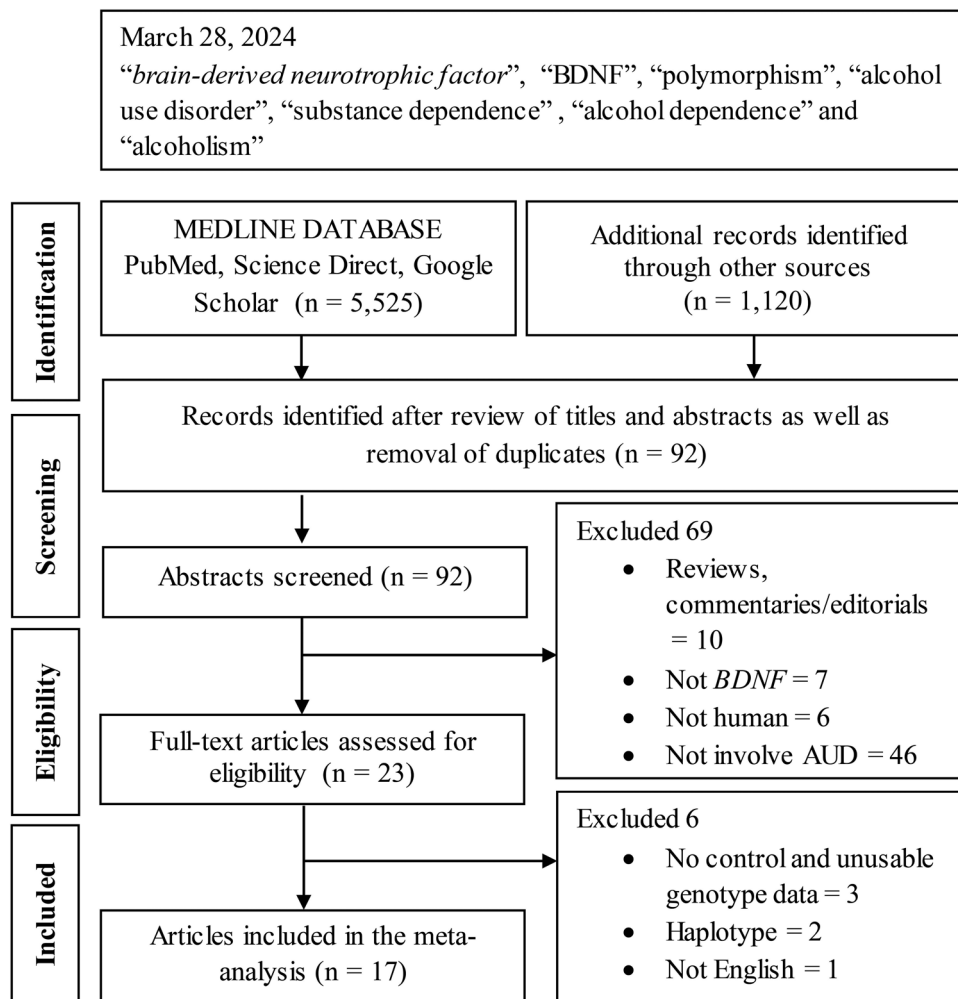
March 28, 2024
“brain-derived neurotrophic factor”, “BDNF”, “polymorphism”, “alcohol use disorder”, “substance dependence” , “alcohol dependence” and “alcoholism”

Identification

MEDLINE DATABASE PubMed, Science Direct, Google Scholar (n = 5,525)

Additional records identified through other sources (n = 1,120)

Screening

Records identified after review of titles and abstracts as well as removal of duplicates (n = 92)

Abstracts screened (n = 92)

Excluded 69
- Reviews, commentaries/editorials = 10
- Not BDNF = 7
- Not human = 6
- Not involve AUD = 46

Eligibility

Full-text articles assessed for eligibility (n = 23)

Excluded 6
- No control and unusable genotype data = 3
- Haplotype = 2
- Not English = 1

Included

Articles included in the meta-analysis (n = 17)